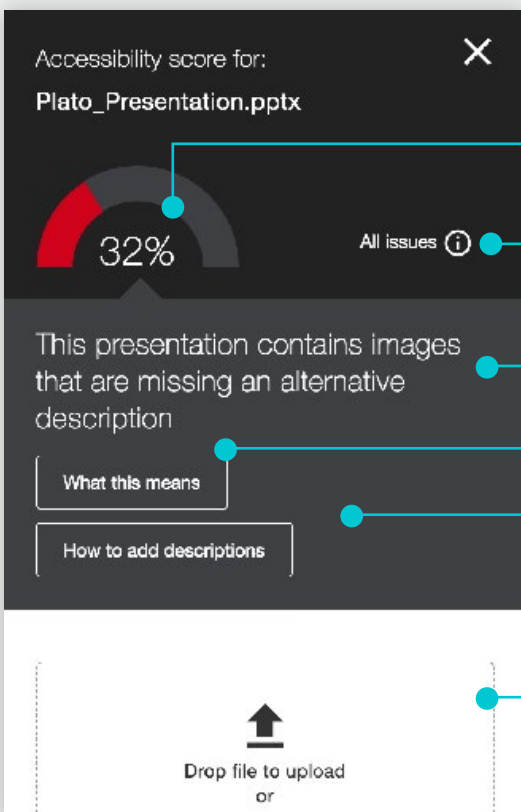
Accessibility score for:

Plato_Presentation.pptx

32%

All issues

This presentation contains images that are missing an alternative description

What this means

How to add descriptions

Drop file to upload
or